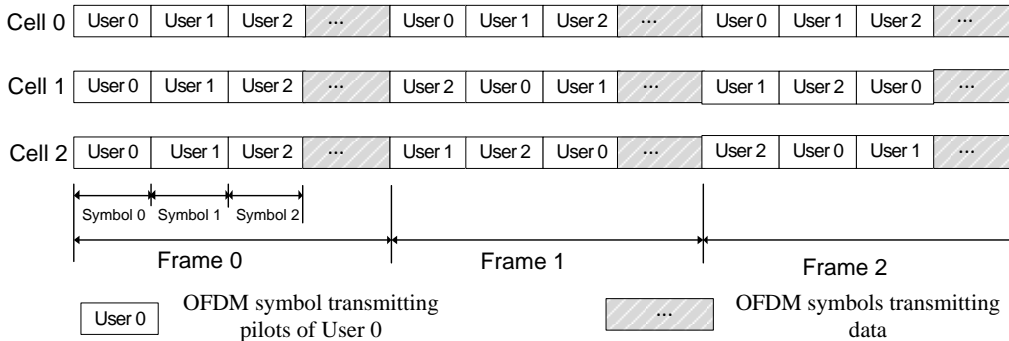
Cell 0 User 0 User 1 User 2 ··· User 0 User 1 User 2 ··· User 0 User 1 User 2 ···

Cell 1 User 0 User 1 User 2 ··· User 2 User 0 User 1 ··· User 1 User 2 User 0 ···

Cell 2 User 0 User 1 User 2 ··· User 1 User 2 User 0 ··· User 2 User 0 User 1 ···

Symbol 0 Symbol 1 Symbol 2

Frame 0 Frame 1 Frame 2

User 0 OFDM symbol transmitting pilots of User 0

··· OFDM symbols transmitting data